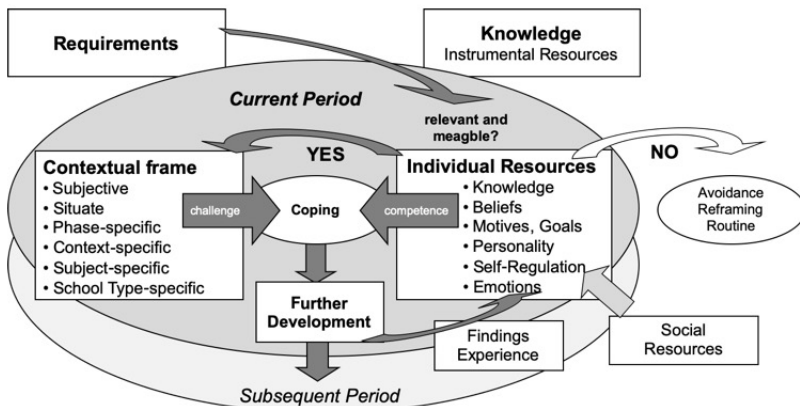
Requirements

Knowledge
Instrumental Resources

Current Period

relevant and meagble?

YES

NO

Contextual frame
• Subjective
• Situate
• Phase-specific
• Context-specific
• Subject-specific
• School Type-specific

challenge

Coping

competence

Individual Resources
• Knowledge
• Beliefs
• Motives, Goals
• Personality
• Self-Regulation
• Emotions

Avoidance
Reframing
Routine

Further Development

Findings
Experience

Social
Resources

Subsequent Period